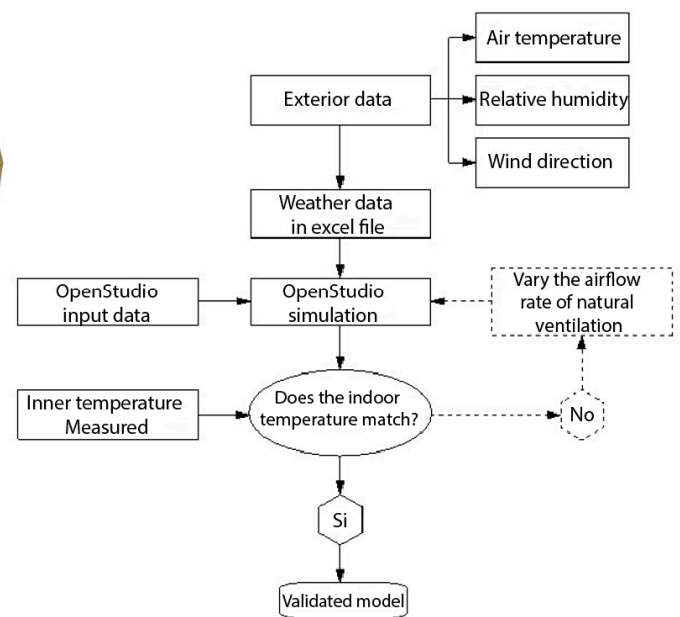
Exterior data

Air temperature

Relative humidity

Wind direction

Weather data in excel file

OpenStudio input data

OpenStudio simulation

Vary the airflow rate of natural ventilation

Inner temperature Measured

Does the indoor temperature match?

No

Si

Validated model